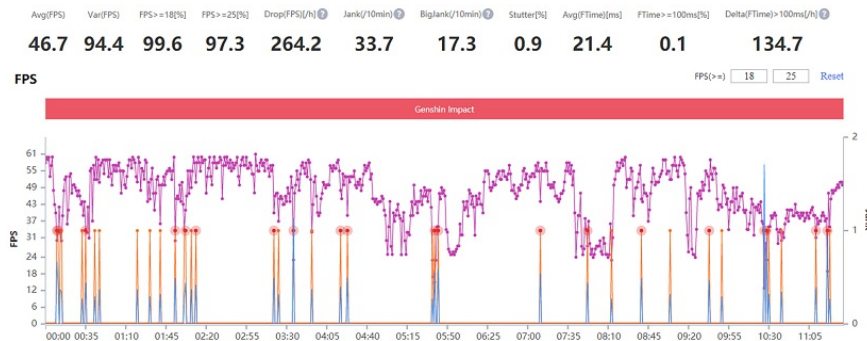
| Avg(FPS) | Var(FPS) | FPS>=18[%] | FPS>=25[%] | Drop(FPS)[/h] ? | Jank(/10min) ? | BigJank(/10min) ? | Stutter[%] | Avg(FTime)[ms] | FTime>=100ms[%] | Delta(FTime)>100ms[/h] ? |
|---|---|---|---|---|---|---|---|---|---|---|
| 46.7 | 94.4 | 99.6 | 97.3 | 264.2 | 33.7 | 17.3 | 0.9 | 21.4 | 0.1 | 134.7 |

FPS

FPS(>=) 18 25 Reset

Genshin Impact

FPS

61
55
49
43
37
31
24
18
12
6
0

2
1
0

00:00 00:35 01:10 01:45 02:20 02:55 03:30 04:05 04:40 05:15 05:50 06:25 07:00 07:35 08:10 08:45 09:20 09:55 10:30 11:05